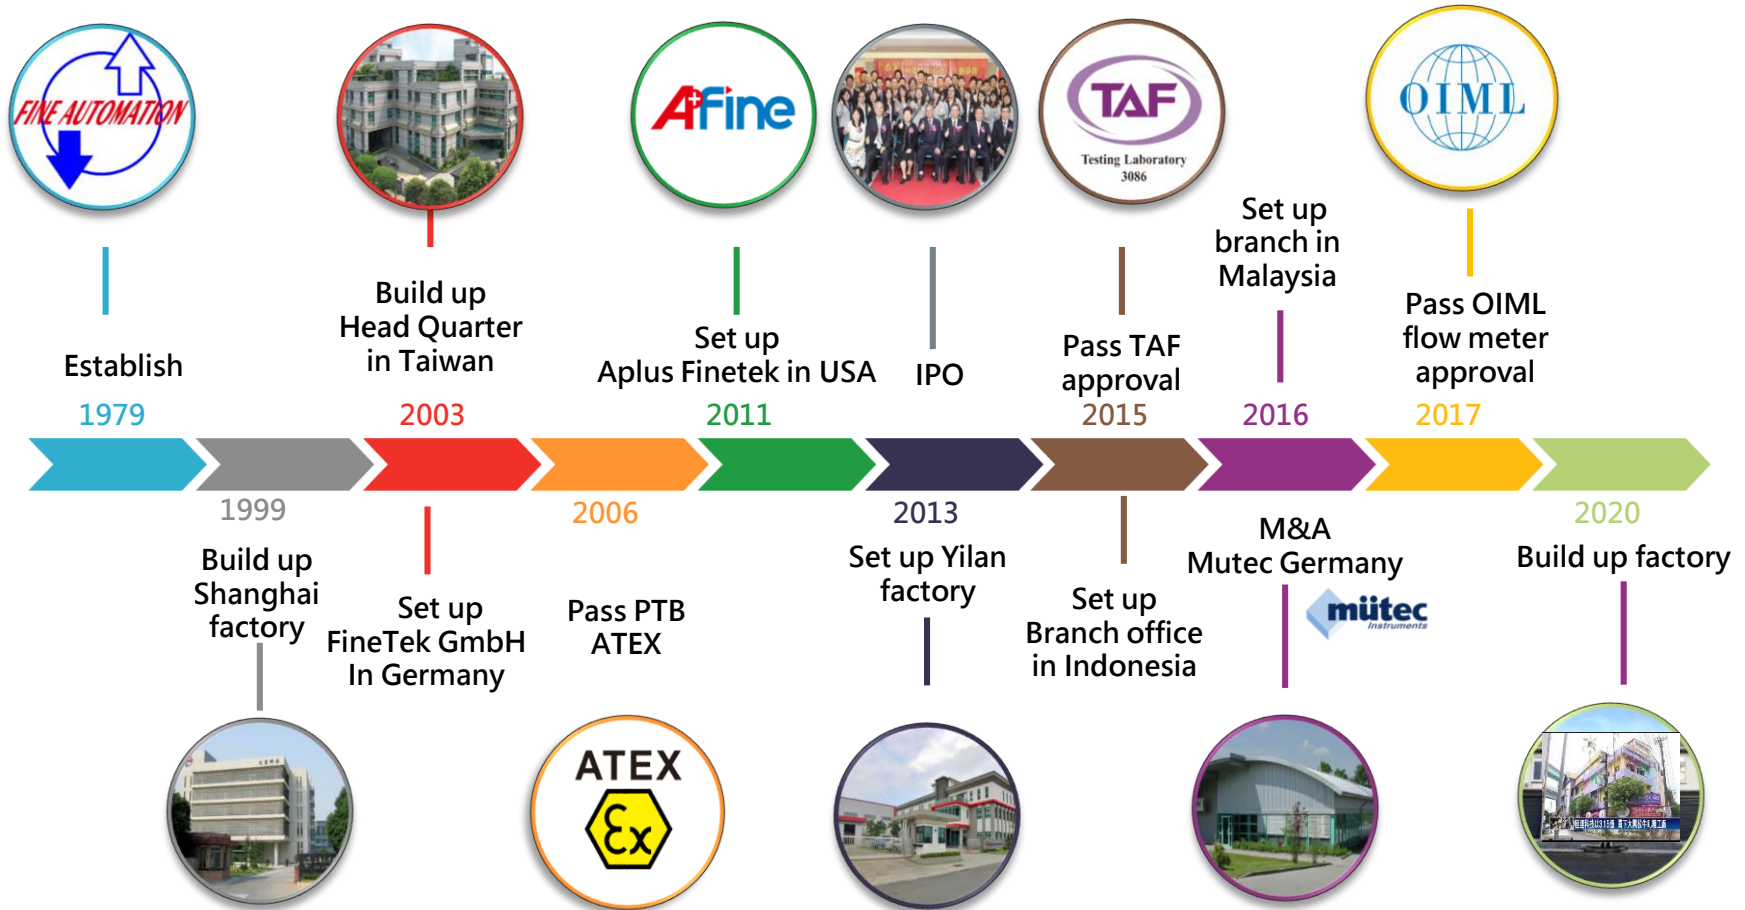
FINE AUTOMATION

AFine

TAF
Testing Laboratory
3086

OIML

Establish
1979

Build up
Head Quarter
in Taiwan
2003

Set up
Aplus Finetek in USA
2011

IPO

Pass TAF
approval
2015

Set up
branch in
Malaysia
2016

Pass OIML
flow meter
approval
2017

1999
Build up
Shanghai
factory

Set up
FineTek GmbH
In Germany

2006
Pass PTB
ATEX

2013
Set up Yilan
factory

Set up
Branch office
in Indonesia

M&A
Mutec Germany

mütec
instruments

2020
Build up factory

ATEX
Ex